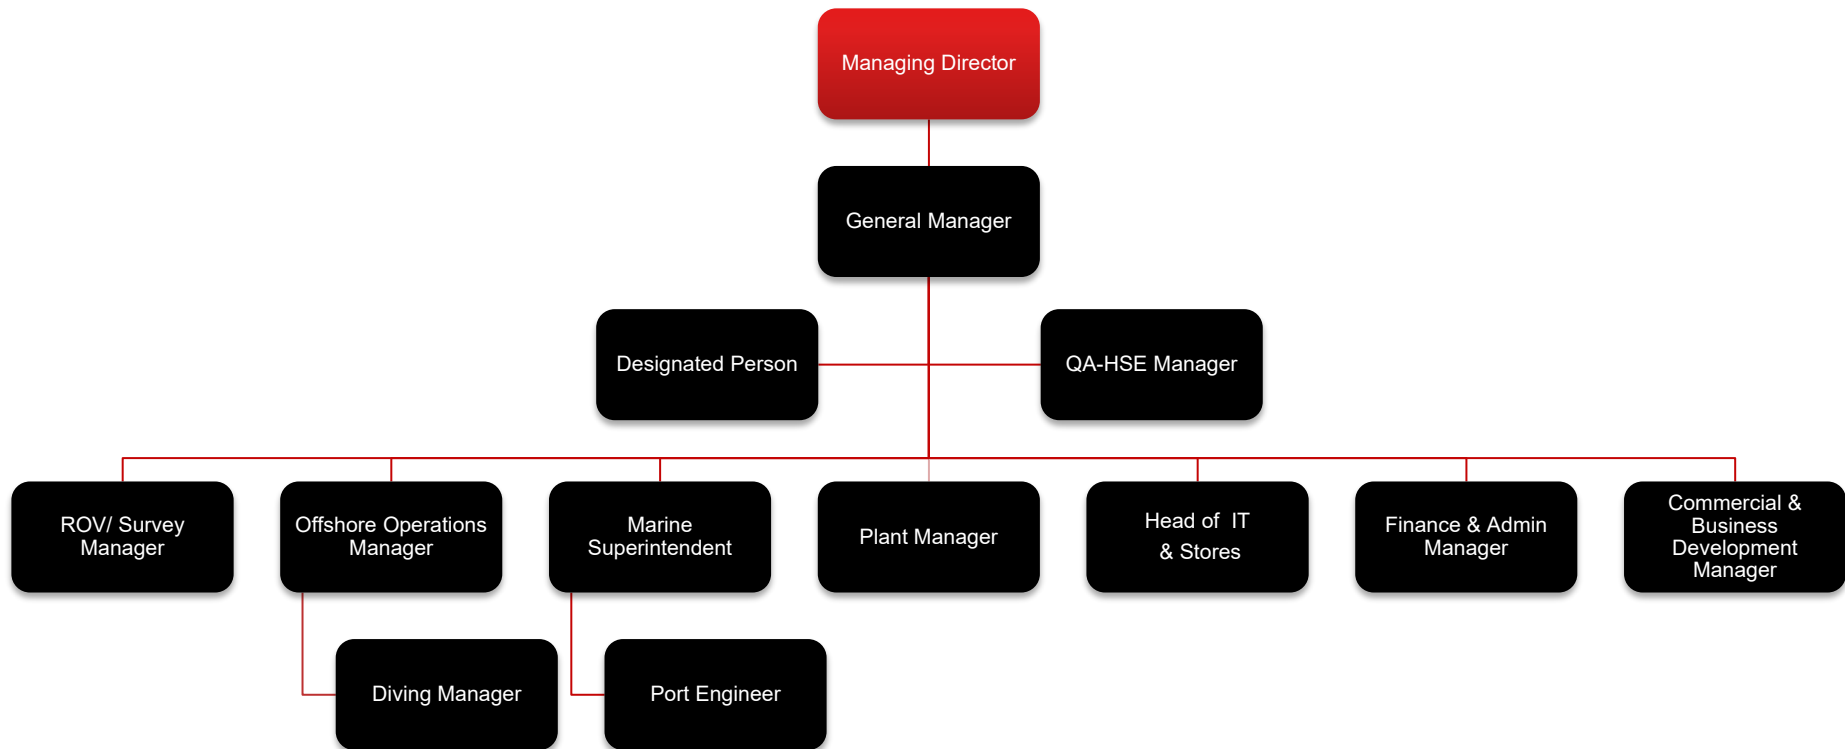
Managing Director

General Manager

Designated Person

QA-HSE Manager

ROV/ Survey Manager

Offshore Operations Manager

Marine Superintendent

Plant Manager

Head of IT & Stores

Finance & Admin Manager

Commercial & Business Development Manager

Diving Manager

Port Engineer